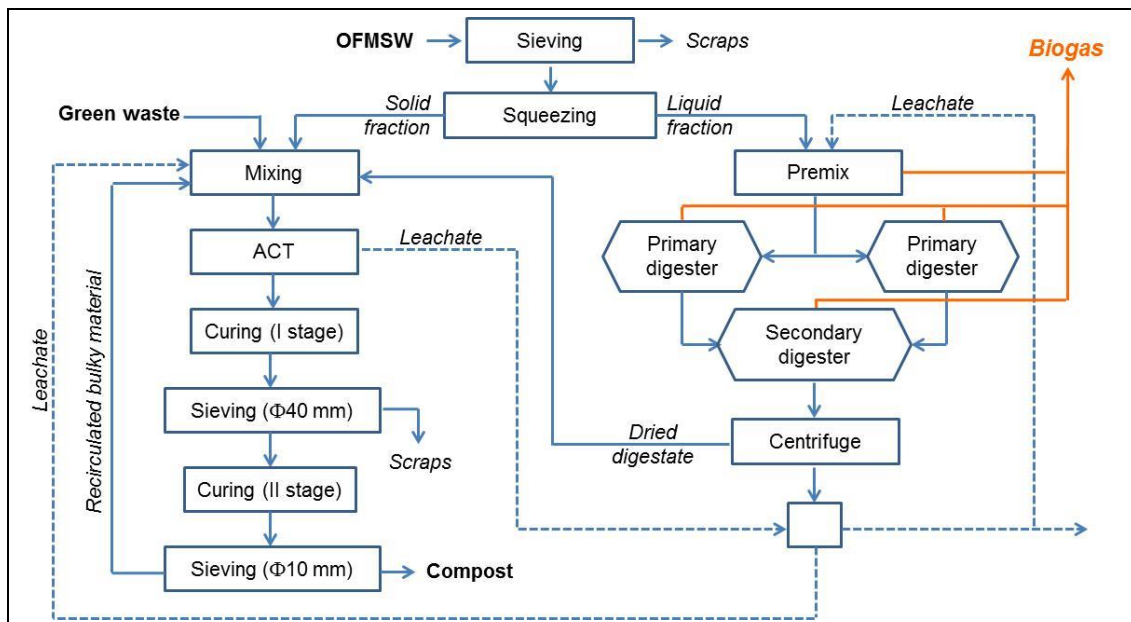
OFMSW

Sieving

Scraps

Biogas

Green waste

Solid fraction

Squeezing

Liquid fraction

Leachate

Mixing

Premix

ACT

Leachate

Primary digester

Primary digester

Leachate

Recirculated bulky material

Curing (I stage)

Secondary digester

Sieving ($\Phi$40 mm)

Scraps

Dried digestate

Centrifuge

Curing (II stage)

Sieving ($\Phi$10 mm)

Compost